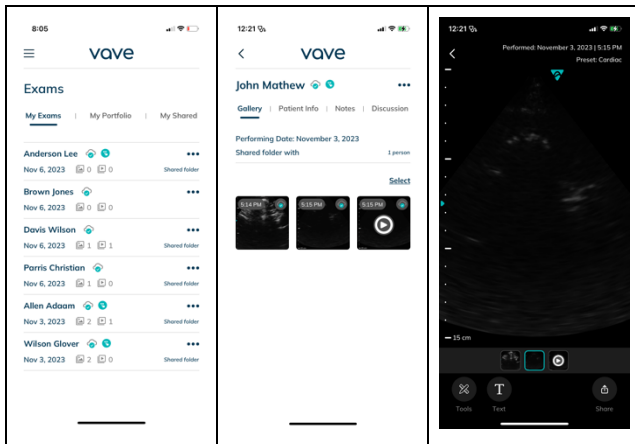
8:05

vave

Exams

My Exams | My Portfolio | My Shared

Anderson Lee
Nov 6, 2023 0 0 Shared folder

Brown Jones
Nov 6, 2023 0 0

Davis Wilson
Nov 6, 2023 1 1 Shared folder

Parris Christian
Nov 6, 2023 1 0 Shared folder

Allen Adaam
Nov 3, 2023 2 1 Shared folder

Wilson Glover
Nov 3, 2023 2 0 Shared folder

12:21

vave

John Mathew

Gallery | Patient Info | Notes | Discussion

Performing Date: November 3, 2023

Shared folder with 1 person

Select

5:14 PM
5:15 PM
5:15 PM

12:21

Performed: November 3, 2023 | 5:15 PM
Preset: Cardiac

15 cm

Tools
Text
Share